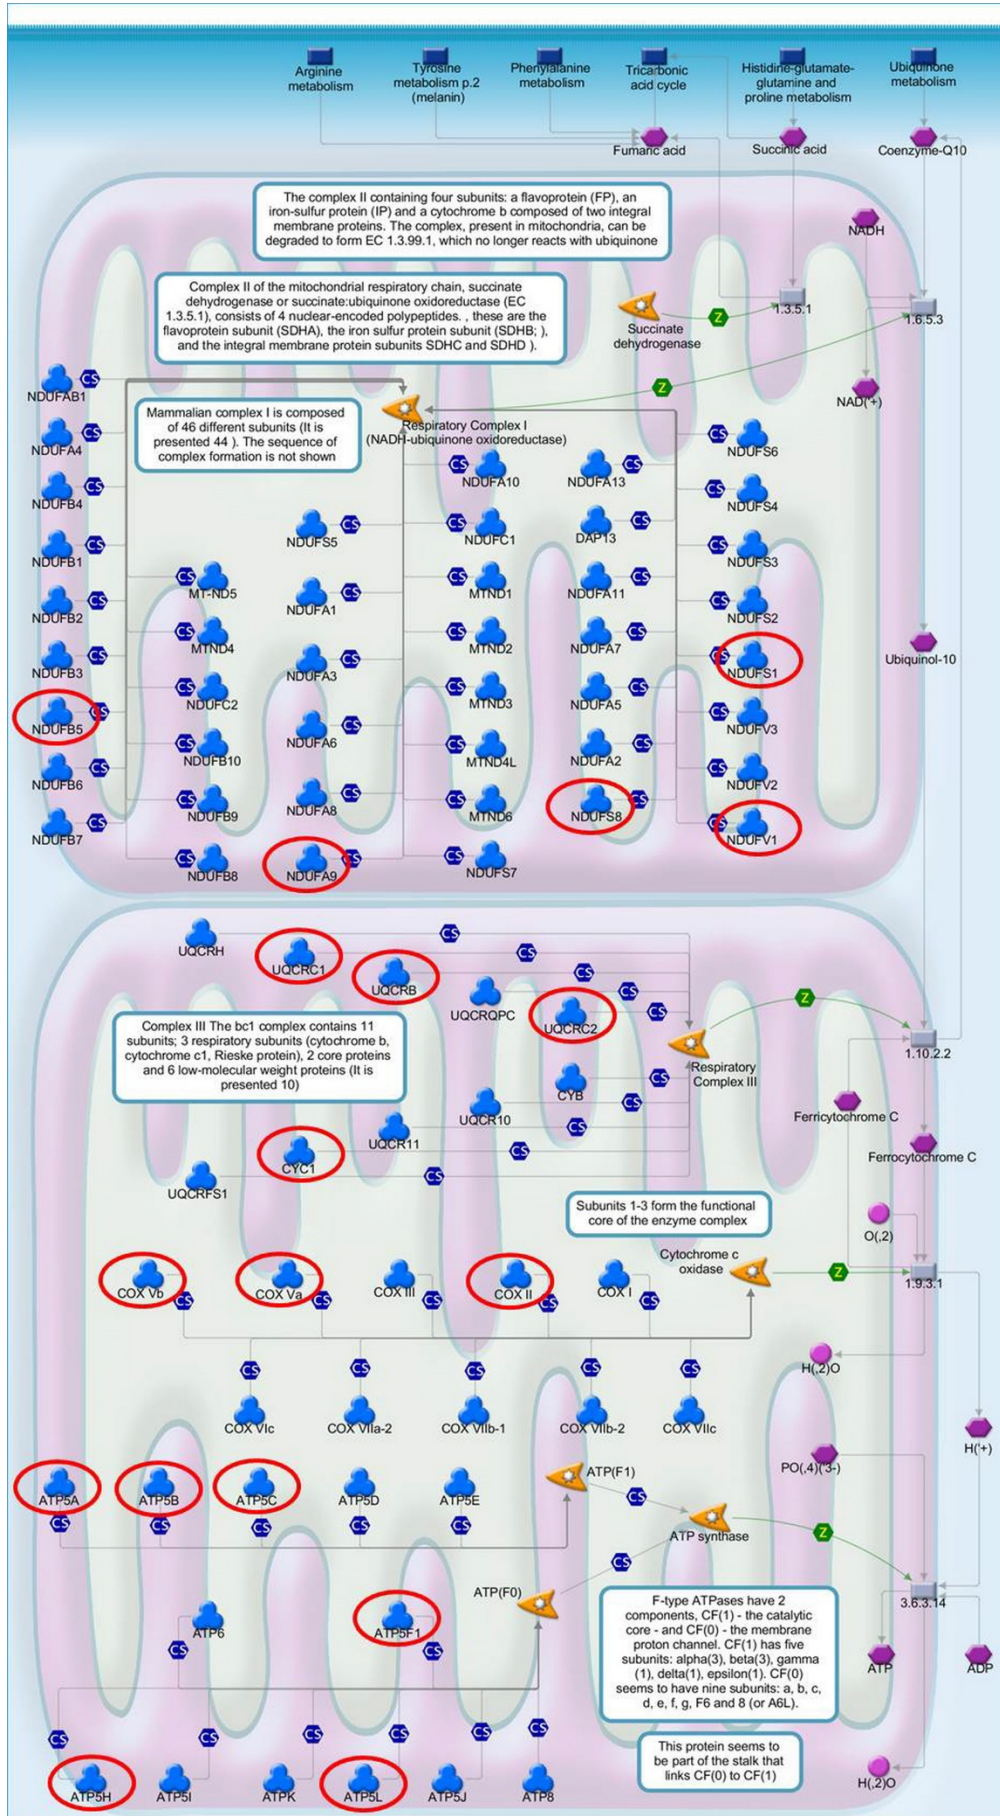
Arginine metabolism

Tyrosine metabolism p.2 (melanin)

Phenylalanine metabolism

Tricarbonic acid cycle

Histidine-glutamate-glutamine and proline metabolism

Ubiquinone metabolism

Fumaric acid

Succinic acid

Coenzyme-Q10

The complex II containing four subunits: a flavoprotein (FP), an iron-sulfur protein (IP) and a cytochrome b composed of two integral membrane proteins. The complex, present in mitochondria, can be degraded to form EC 1.3.99.1, which no longer reacts with ubiquinone

NADH

Complex II of the mitochondrial respiratory chain, succinate dehydrogenase or succinate:ubiquinone oxidoreductase (EC 1.3.5.1), consists of 4 nuclear-encoded polypeptides. , these are the flavoprotein subunit (SDHA), the iron sulfur protein subunit (SDHB; ), and the integral membrane protein subunits SDHC and SDHD ).

Succinate dehydrogenase

Z

1.3.5.1

1.6.5.3

Z

NAD(+)

NDUFAB1

Mammalian complex I is composed of 46 different subunits (It is presented 44 ). The sequence of complex formation is not shown

Respiratory Complex I (NADH-ubiquinone oxidoreductase)

NDUFA4

NDUFS6

NDUFA10

NDUFA13

NDUFB4

NDUFS4

NDUFS5

NDUFC1

DAP13

NDUFB1

NDUFS3

MT-ND5

NDUFA1

MTND1

NDUFA11

NDUFB2

NDUFS2

MTND4

MTND2

NDUFA7

NDUFB3

NDUFA3

NDUFS1

Ubiquinol-10

NDUFC2

MTND3

NDUFA5

NDUFB5

NDUFV3

NDUFA6

NDUFB10

MTND4L

NDUFA2

NDUFB6

NDUFV2

NDUFA8

NDUFB9

MTND6

NDUFS8

NDUFB7

NDUFV1

NDUFB8

NDUFA9

NDUFS7

CS

UQCRH

UQCRC1

UQCRB

UQCRQPC

UQCRC2

Z

Complex III The bc1 complex contains 11 subunits; 3 respiratory subunits (cytochrome b, cytochrome c1, Rieske protein), 2 core proteins and 6 low-molecular weight proteins (It is presented 10)

1.10.2.2

Respiratory Complex III

CYB

Ferricytochrome C

UQCR10

UQCR11

CYC1

Ferrocytochrome C

UQCRFS1

Subunits 1-3 form the functional core of the enzyme complex

O(,2)

Cytochrome c oxidase

Z

1.9.3.1

COX Vb

COX Va

COX III

COX II

COX I

H(,2)O

COX VIc

COX VIIa-2

COX VIIb-1

COX VIIb-2

COX VIIc

H(+)

ATP(F1)

PO(,4)('3-)

ATP5A

ATP5B

ATP5C

ATP5D

ATP5E

ATP synthase

Z

ATP(F0)

3.6.3.14

ATP6

ATP5F1

F-type ATPases have 2 components, CF(1) - the catalytic core - and CF(0) - the membrane proton channel. CF(1) has five subunits: alpha(3), beta(3), gamma (1), delta(1), epsilon(1). CF(0) seems to have nine subunits: a, b, c, d, e, f, g, F6 and 8 (or A6L).

ATP

ADP

This protein seems to be part of the stalk that links CF(0) to CF(1)

H(,2)O

ATP5H

ATP5I

ATPK

ATP5L

ATP5J

ATP8